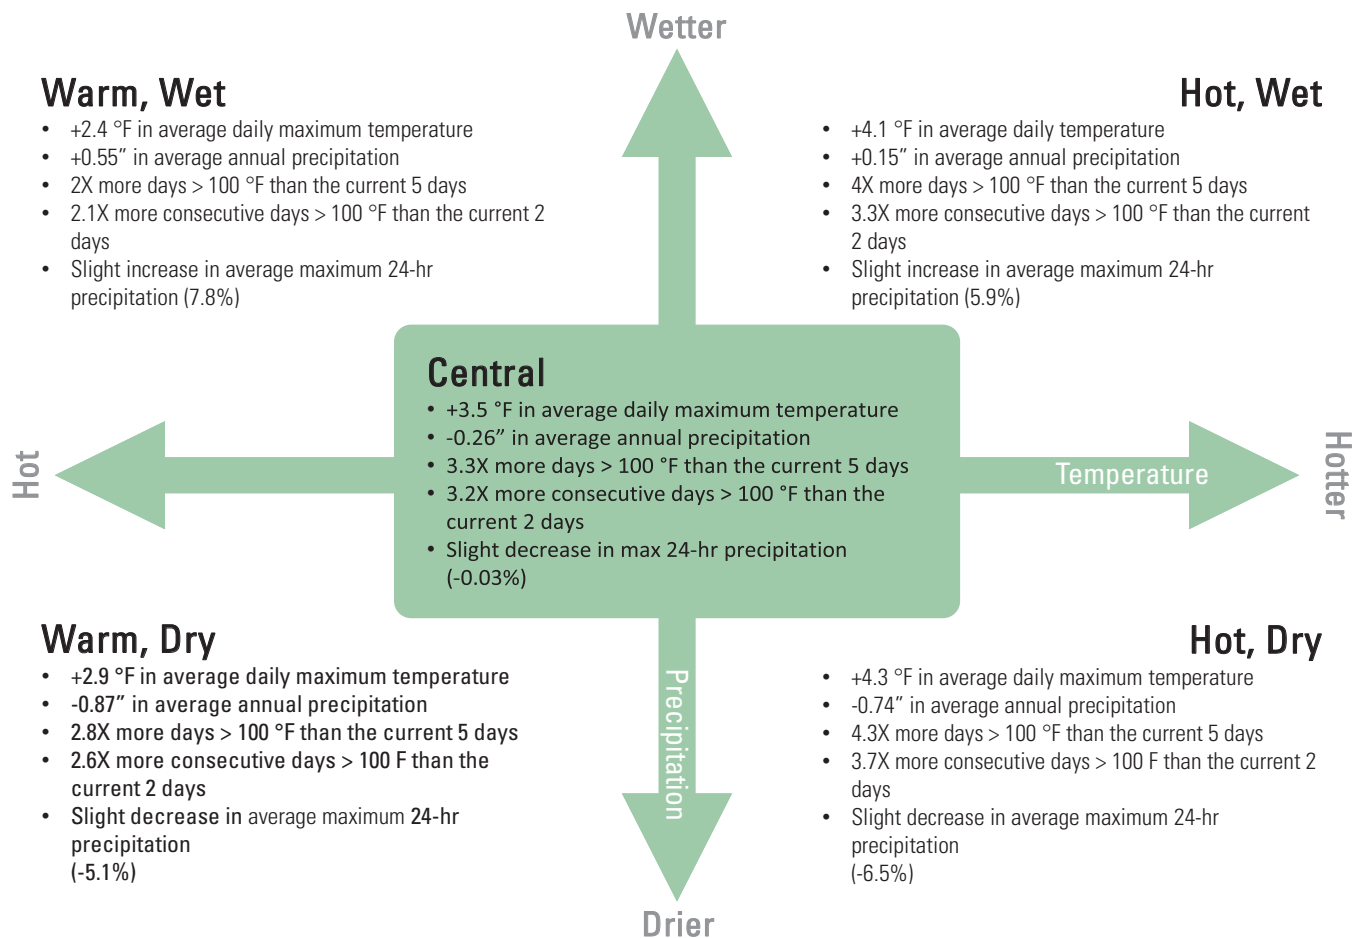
Wetter

Warm, Wet
- +2.4 °F in average daily maximum temperature
- +0.55″ in average annual precipitation
- 2X more days > 100 °F than the current 5 days
- 2.1X more consecutive days > 100 °F than the current 2 days
- Slight increase in average maximum 24-hr precipitation (7.8%)

Hot, Wet
- +4.1 °F in average daily temperature
- +0.15″ in average annual precipitation
- 4X more days > 100 °F than the current 5 days
- 3.3X more consecutive days > 100 °F than the current 2 days
- Slight increase in average maximum 24-hr precipitation (5.9%)

Hot

Central
- +3.5 °F in average daily maximum temperature
- -0.26″ in average annual precipitation
- 3.3X more days > 100 °F than the current 5 days
- 3.2X more consecutive days > 100 °F than the current 2 days
- Slight decrease in max 24-hr precipitation (-0.03%)

Temperature

Hotter

Warm, Dry
- +2.9 °F in average daily maximum temperature
- -0.87″ in average annual precipitation
- 2.8X more days > 100 °F than the current 5 days
- 2.6X more consecutive days > 100 F than the current 2 days
- Slight decrease in average maximum 24-hr precipitation (-5.1%)

Precipitation

Hot, Dry
- +4.3 °F in average daily maximum temperature
- -0.74″ in average annual precipitation
- 4.3X more days > 100 °F than the current 5 days
- 3.7X more consecutive days > 100 F than the current 2 days
- Slight decrease in average maximum 24-hr precipitation (-6.5%)

Drier